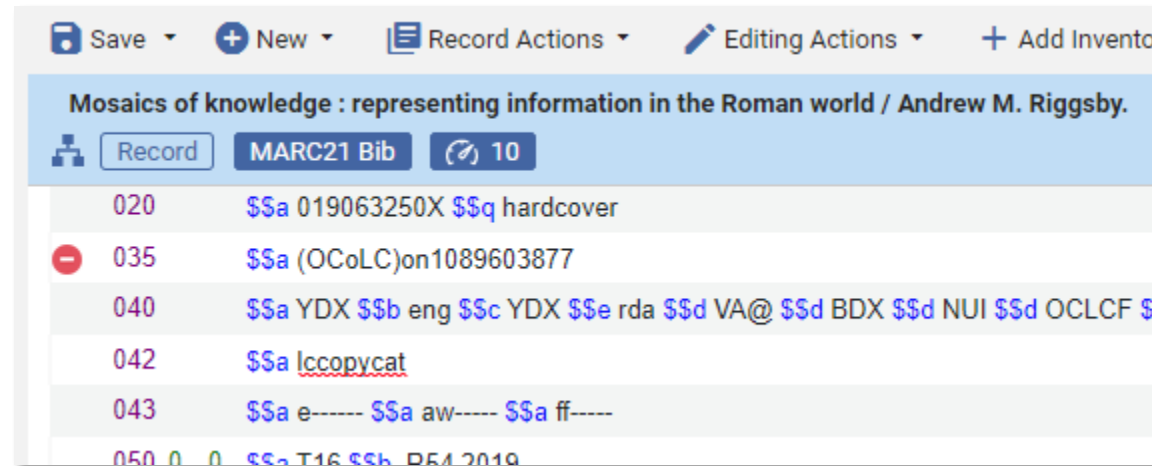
Save ▾ New ▾ Record Actions ▾ Editing Actions ▾ + Add Invento

Mosaics of knowledge : representing information in the Roman world / Andrew M. Riggsby.

Record MARC21 Bib 10

020 $$a 019063250X $$q hardcover

035 $$a (OCoLC)on1089603877

040 $$a YDX $$b eng $$c YDX $$e rda $$d VA@ $$d BDX $$d NUI $$d OCLCF $

042 $$a lccopycat

043 $$a e------ $$a aw----- $$a ff-----

050 0 0 $$a T16 $$b .R54 2019